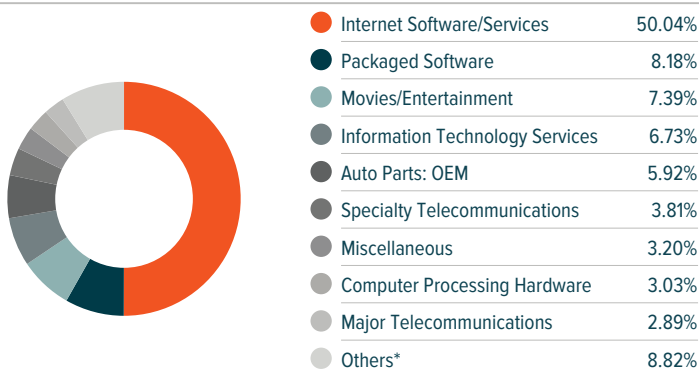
| | |
|---|---|
| Internet Software/Services | 50.04% |
| Packaged Software | 8.18% |
| Movies/Entertainment | 7.39% |
| Information Technology Services | 6.73% |
| Auto Parts: OEM | 5.92% |
| Specialty Telecommunications | 3.81% |
| Miscellaneous | 3.20% |
| Computer Processing Hardware | 3.03% |
| Major Telecommunications | 2.89% |
| Others* | 8.82% |